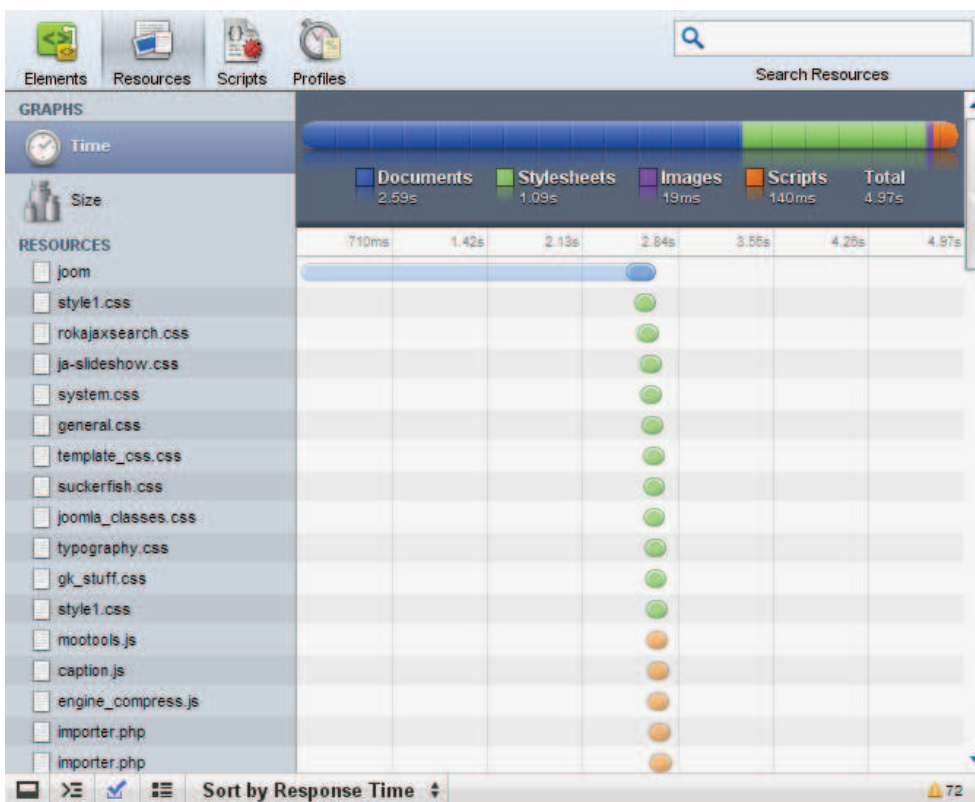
Elements Resources Scripts Profiles

Search Resources

GRAPHS

Time

Size

RESOURCES

joom
style1.css
rokajaxsearch.css
ja-slideshow.css
system.css
general.css
template_css.css
suckerfish.css
joomla_classes.css
typography.css
gk_stuff.css
style1.css
mootools.js
caption.js
engine_compress.js
importer.php
importer.php

Documents 2.59s
Stylesheets 1.09s
Images 19ms
Scripts 140ms
Total 4.97s

710ms 1.42s 2.13s 2.84s 3.55s 4.26s 4.97s

Sort by Response Time

72